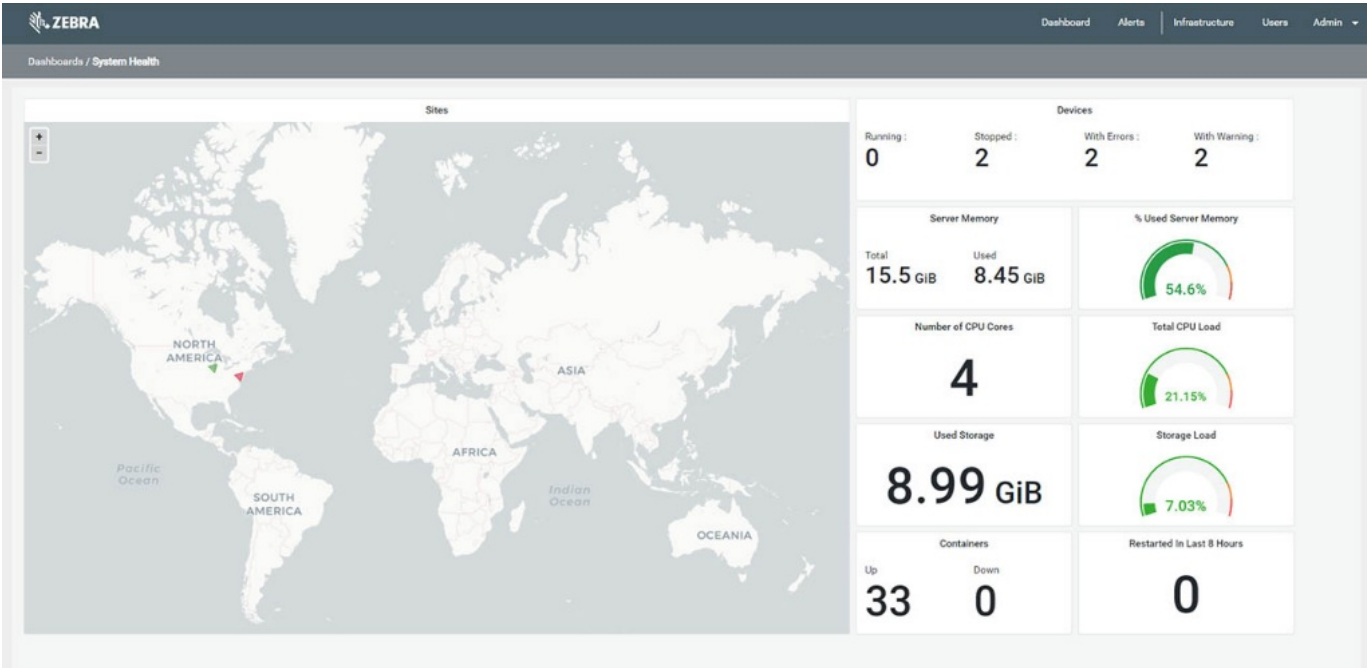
ZEBRA

Dashboard Alerts Infrastructure Users Admin

Dashboards / System Health

Sites

+
-

NORTH AMERICA

ASIA

AFRICA

Pacific Ocean

SOUTH AMERICA

Indian Ocean

OCEANIA

Devices

Running: 0

Stopped: 2

With Errors: 2

With Warning: 2

Server Memory

Total 15.5 GiB

Used 8.45 GiB

% Used Server Memory

54.6%

Number of CPU Cores

4

Total CPU Load

21.15%

Used Storage

8.99 GiB

Storage Load

7.03%

Containers

Up 33

Down 0

Restarted In Last 8 Hours

0